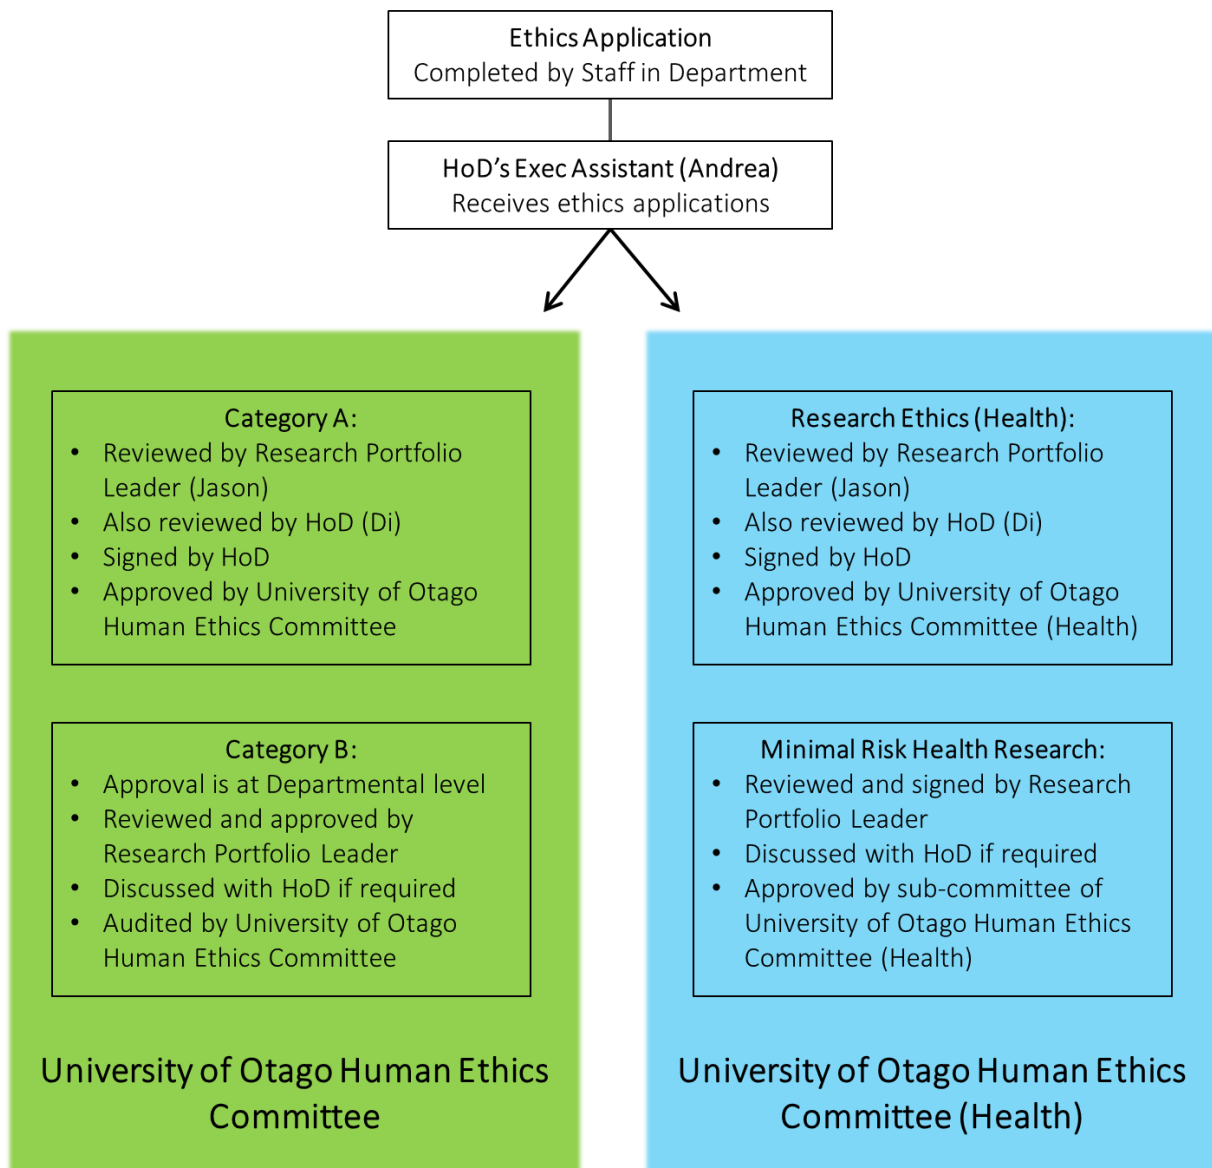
Ethics Application
Completed by Staff in Department

HoD's Exec Assistant (Andrea)
Receives ethics applications

Category A:
- Reviewed by Research Portfolio Leader (Jason)
- Also reviewed by HoD (Di)
- Signed by HoD
- Approved by University of Otago Human Ethics Committee

Category B:
- Approval is at Departmental level
- Reviewed and approved by Research Portfolio Leader
- Discussed with HoD if required
- Audited by University of Otago Human Ethics Committee

University of Otago Human Ethics Committee

Research Ethics (Health):
- Reviewed by Research Portfolio Leader (Jason)
- Also reviewed by HoD (Di)
- Signed by HoD
- Approved by University of Otago Human Ethics Committee (Health)

Minimal Risk Health Research:
- Reviewed and signed by Research Portfolio Leader
- Discussed with HoD if required
- Approved by sub-committee of University of Otago Human Ethics Committee (Health)

University of Otago Human Ethics Committee (Health)